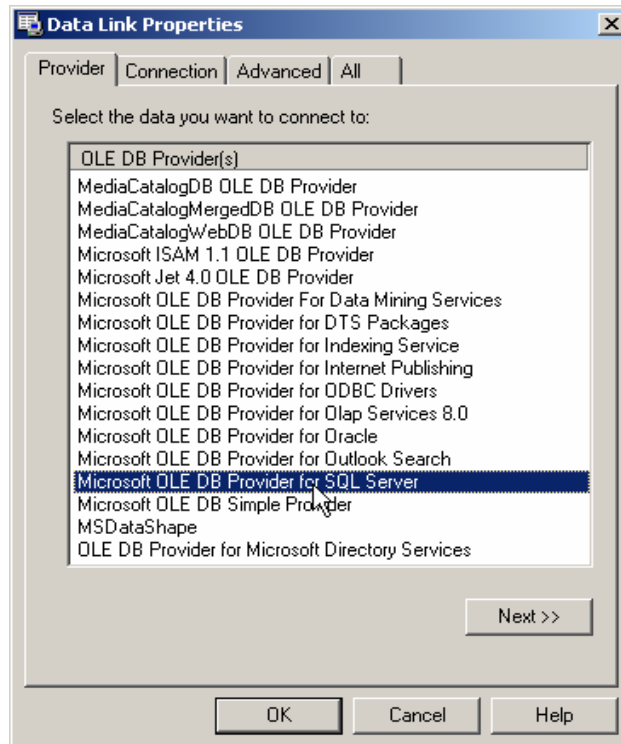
Data Link Properties

Provider | Connection | Advanced | All

Select the data you want to connect to:

OLE DB Provider(s)

MediaCatalogDB OLE DB Provider
MediaCatalogMergedDB OLE DB Provider
MediaCatalogWebDB OLE DB Provider
Microsoft ISAM 1.1 OLE DB Provider
Microsoft Jet 4.0 OLE DB Provider
Microsoft OLE DB Provider For Data Mining Services
Microsoft OLE DB Provider for DTS Packages
Microsoft OLE DB Provider for Indexing Service
Microsoft OLE DB Provider for Internet Publishing
Microsoft OLE DB Provider for ODBC Drivers
Microsoft OLE DB Provider for Olap Services 8.0
Microsoft OLE DB Provider for Oracle
Microsoft OLE DB Provider for Outlook Search
Microsoft OLE DB Provider for SQL Server
Microsoft OLE DB Simple Provider
MSDataShape
OLE DB Provider for Microsoft Directory Services

Next >>

OK | Cancel | Help